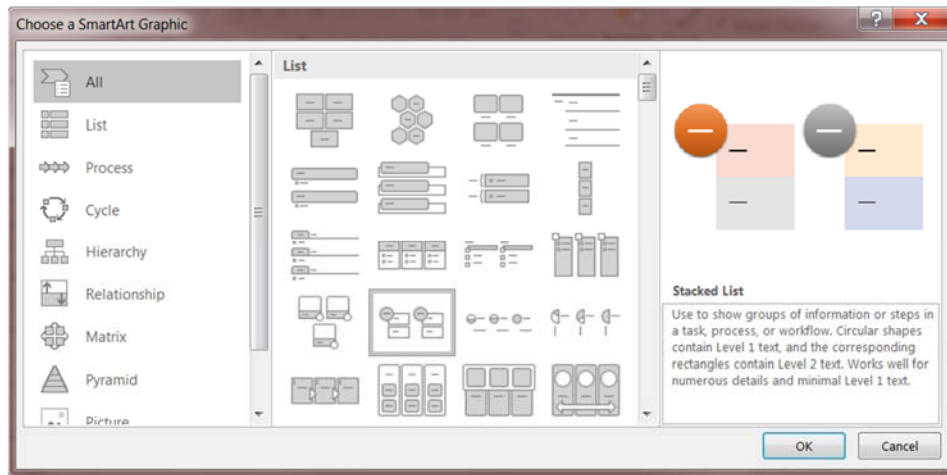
Choose a SmartArt Graphic

?

All

List

Process

Cycle

Hierarchy

Relationship

Matrix

Pyramid

Picture

List

Stacked List

Use to show groups of information or steps in a task, process, or workflow. Circular shapes contain Level 1 text, and the corresponding rectangles contain Level 2 text. Works well for numerous details and minimal Level 1 text.

OK

Cancel